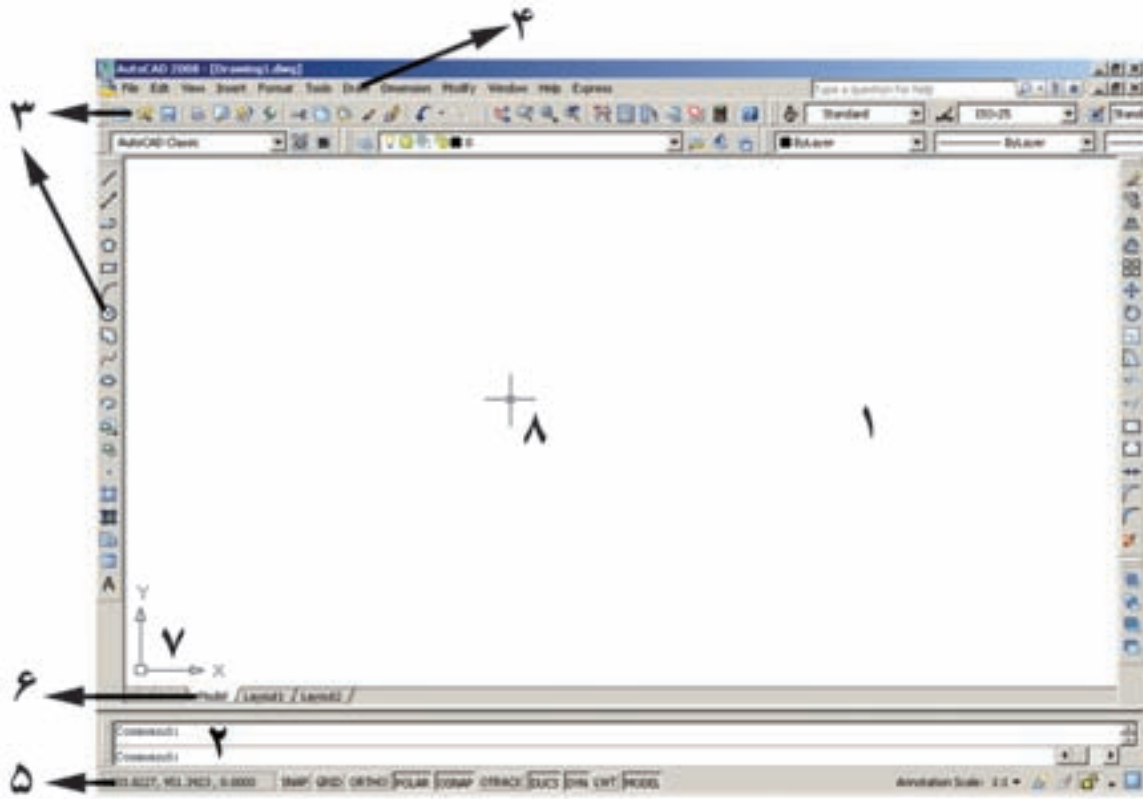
۴

AutoCAD 2008 - [Drawing1.dwg]

File Edit View Insert Format Tools Draw Dimension Modify Window Help Express

Type a question for help

۳

Standard

ISO-25

AutoCAD Classic

ByLayer

ByLayer

۸

۱

A

Y

X

۷

۶

Model / Layout1 / Layout2 /

Command:

۲

Command:

۵

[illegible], 951.3923, 0.0000 SNAP GRID ORTHO POLAR OSNAP OTRACK DUCS DYN LWT MODEL

Annotation Scale: 1:1